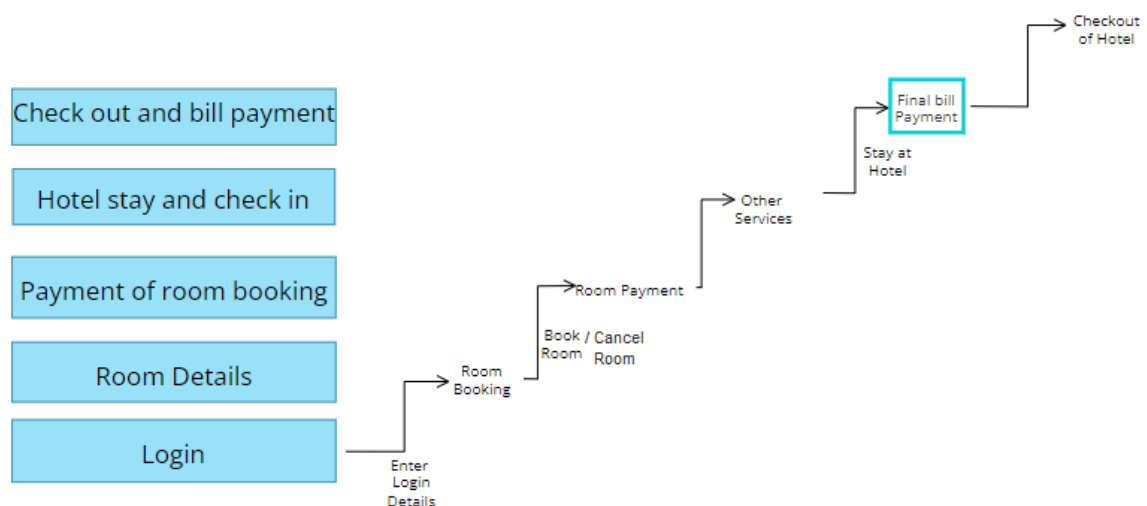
Check out and bill payment

Hotel stay and check in

Payment of room booking

Room Details

Login

Enter Login Details

Room Booking

Book Room / Cancel Room

Room Payment

Other Services

Stay at Hotel

Final bill Payment

Checkout of Hotel